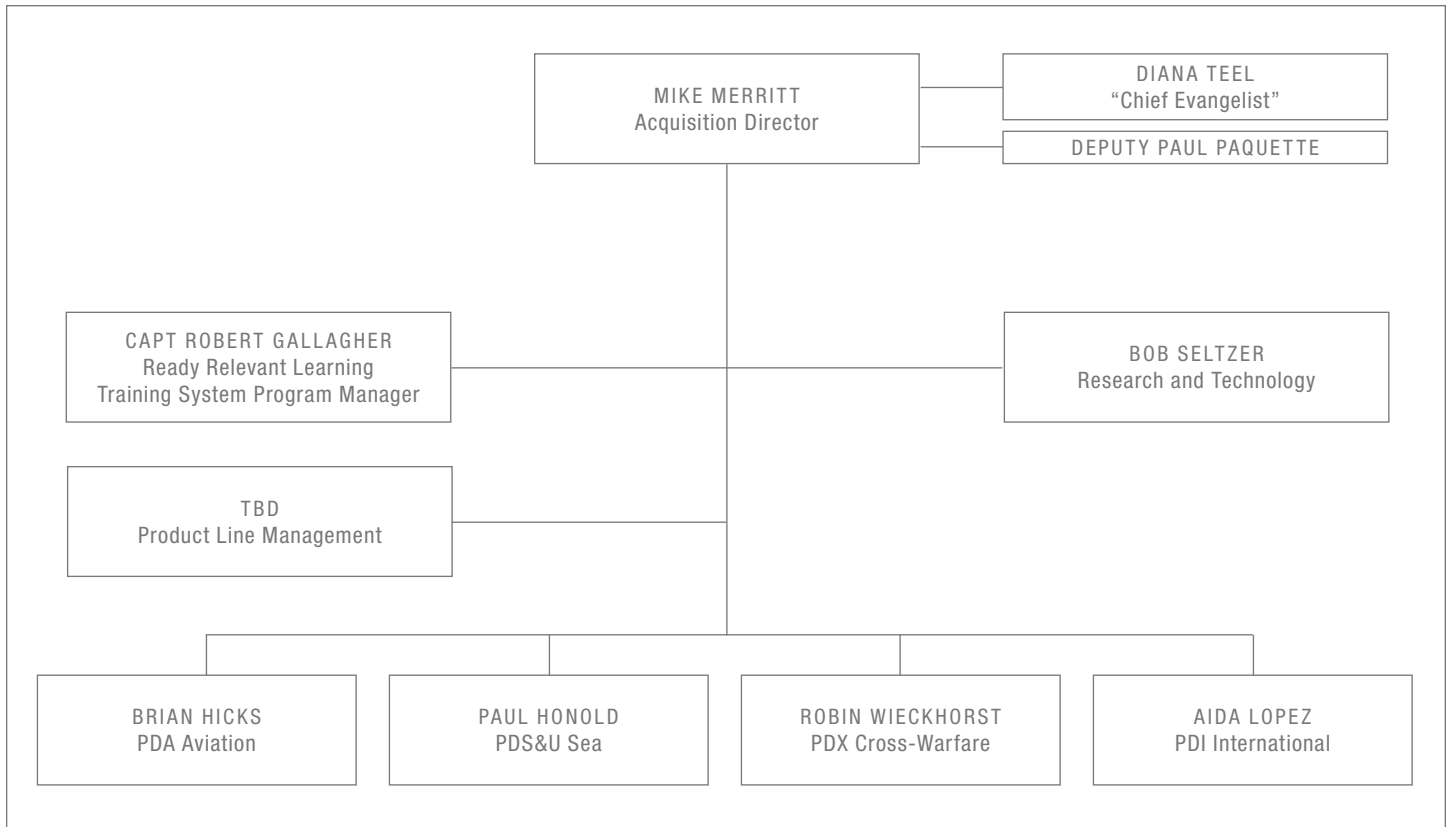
MIKE MERRITT
Acquisition Director

DIANA TEEL
“Chief Evangelist”

DEPUTY PAUL PAQUETTE

CAPT ROBERT GALLAGHER
Ready Relevant Learning
Training System Program Manager

BOB SELTZER
Research and Technology

TBD
Product Line Management

BRIAN HICKS
PDA Aviation

PAUL HONOLD
PDS&U Sea

ROBIN WIECKHORST
PDX Cross-Warfare

AIDA LOPEZ
PDI International